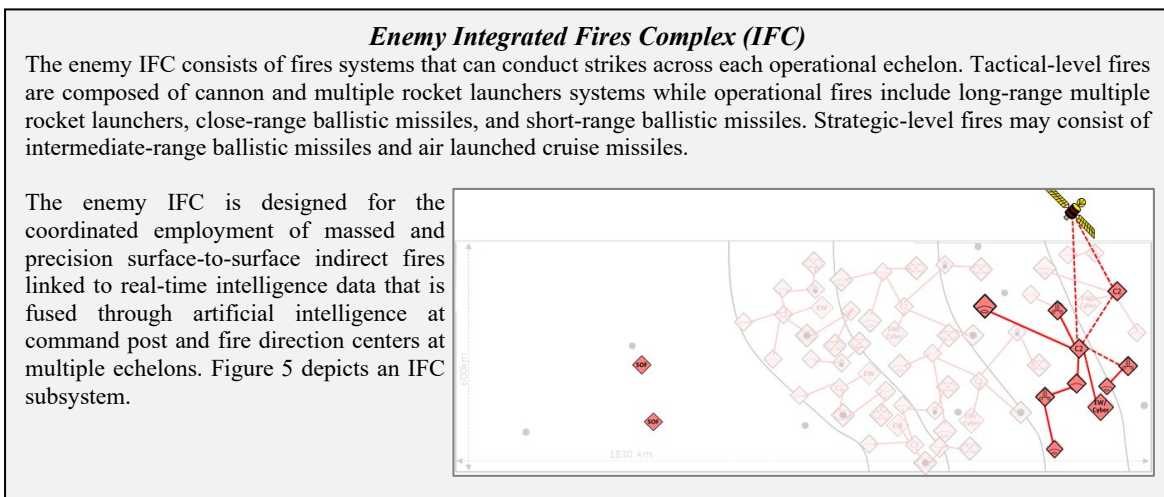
***Enemy Integrated Fires Complex (IFC)***

The enemy IFC consists of fires systems that can conduct strikes across each operational echelon. Tactical-level fires are composed of cannon and multiple rocket launchers systems while operational fires include long-range multiple rocket launchers, close-range ballistic missiles, and short-range ballistic missiles. Strategic-level fires may consist of intermediate-range ballistic missiles and air launched cruise missiles.

The enemy IFC is designed for the coordinated employment of massed and precision surface-to-surface indirect fires linked to real-time intelligence data that is fused through artificial intelligence at command post and fire direction centers at multiple echelons. Figure 5 depicts an IFC subsystem.

SOF
SOF
C2
C2
EW/Cyber
1830 km
1000 km